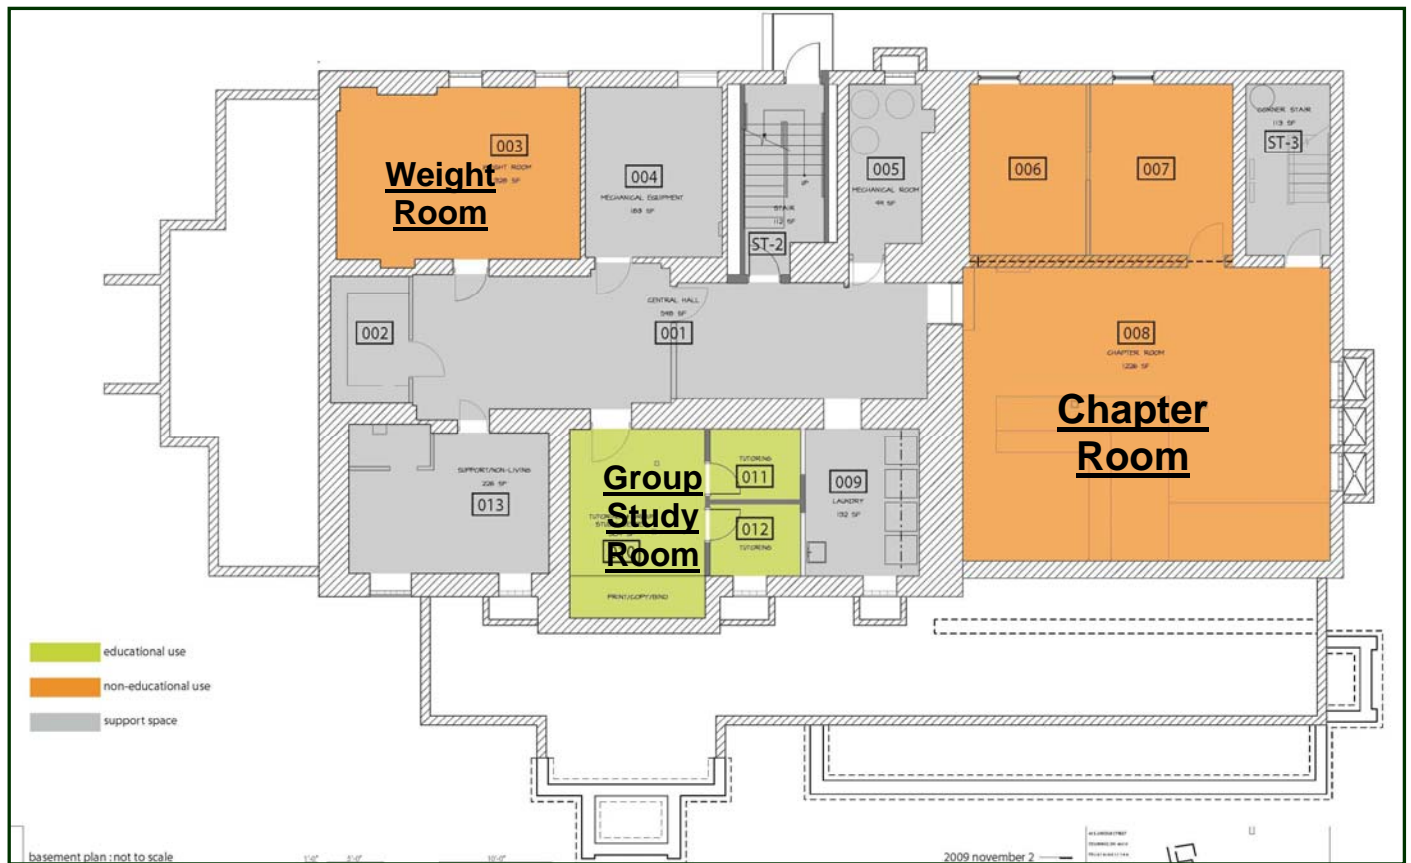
003
Weight Room
WEIGHT ROOM
328 SF

004
MECHANICAL EQUIPMENT
183 SF

STAIR
112 SF
ST-2

005
MECHANICAL ROOM
44 SF

006

007

CORNER STAIR
113 SF
ST-3

002

CENTRAL HALL
548 SF
001

008
CHAPTER ROOM
1228 SF
Chapter Room

SUPPORT/NON-LIVING
226 SF
013

Group Study Room
TUTORING
STUDY
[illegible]

TUTORING
011

012
TUTORING

PRINT/COPY/BIND

009
LAUNDRY
132 SF

educational use
non-educational use
support space

basement plan : not to scale

2009 november 2